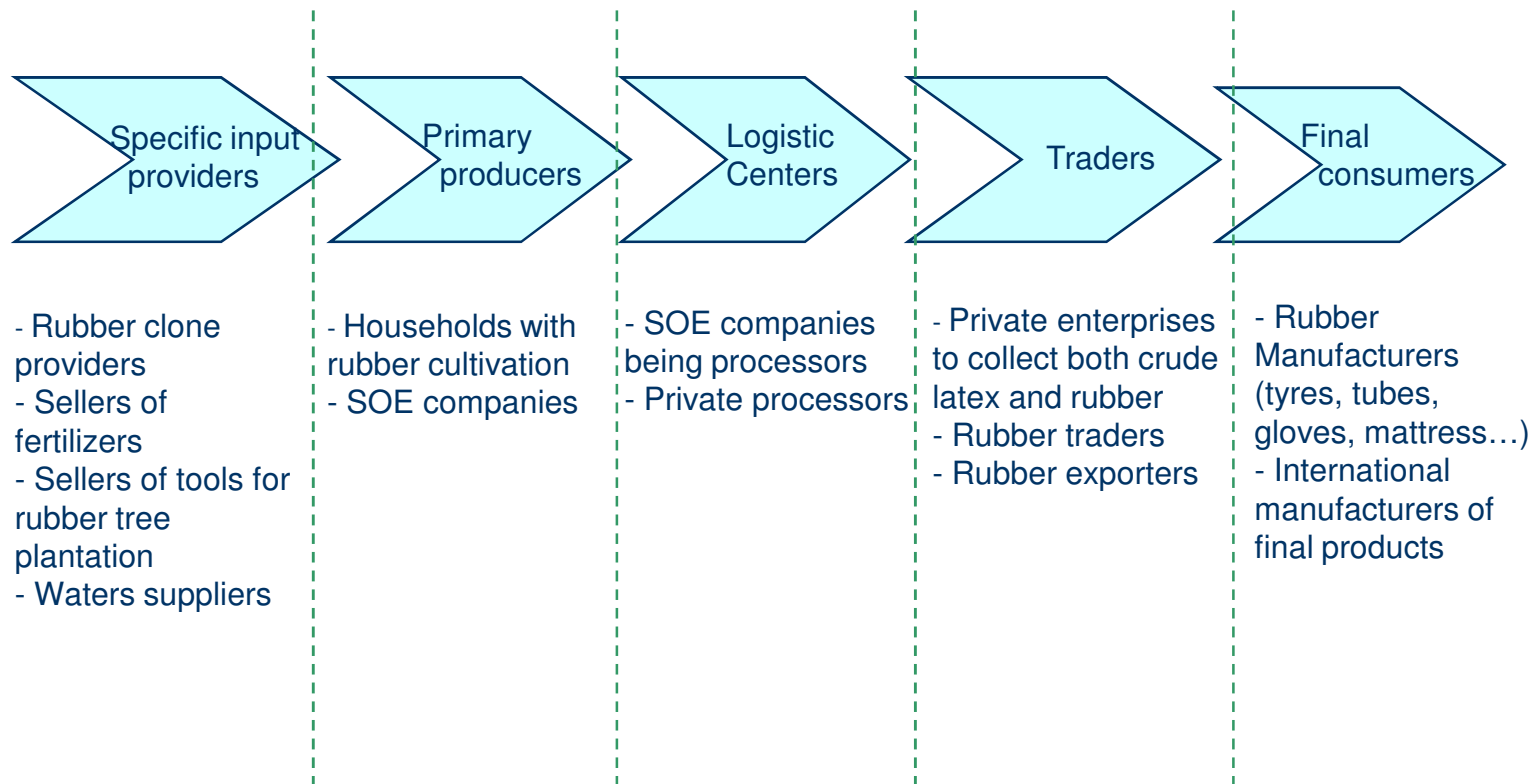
Specific input providers

Primary producers

Logistic Centers

Traders

Final consumers

- Rubber clone providers
- Sellers of fertilizers
- Sellers of tools for rubber tree plantation
- Waters suppliers

- Households with rubber cultivation
- SOE companies

- SOE companies being processors
- Private processors

- Private enterprises to collect both crude latex and rubber
- Rubber traders
- Rubber exporters

- Rubber Manufacturers (tyres, tubes, gloves, mattress…)
- International manufacturers of final products